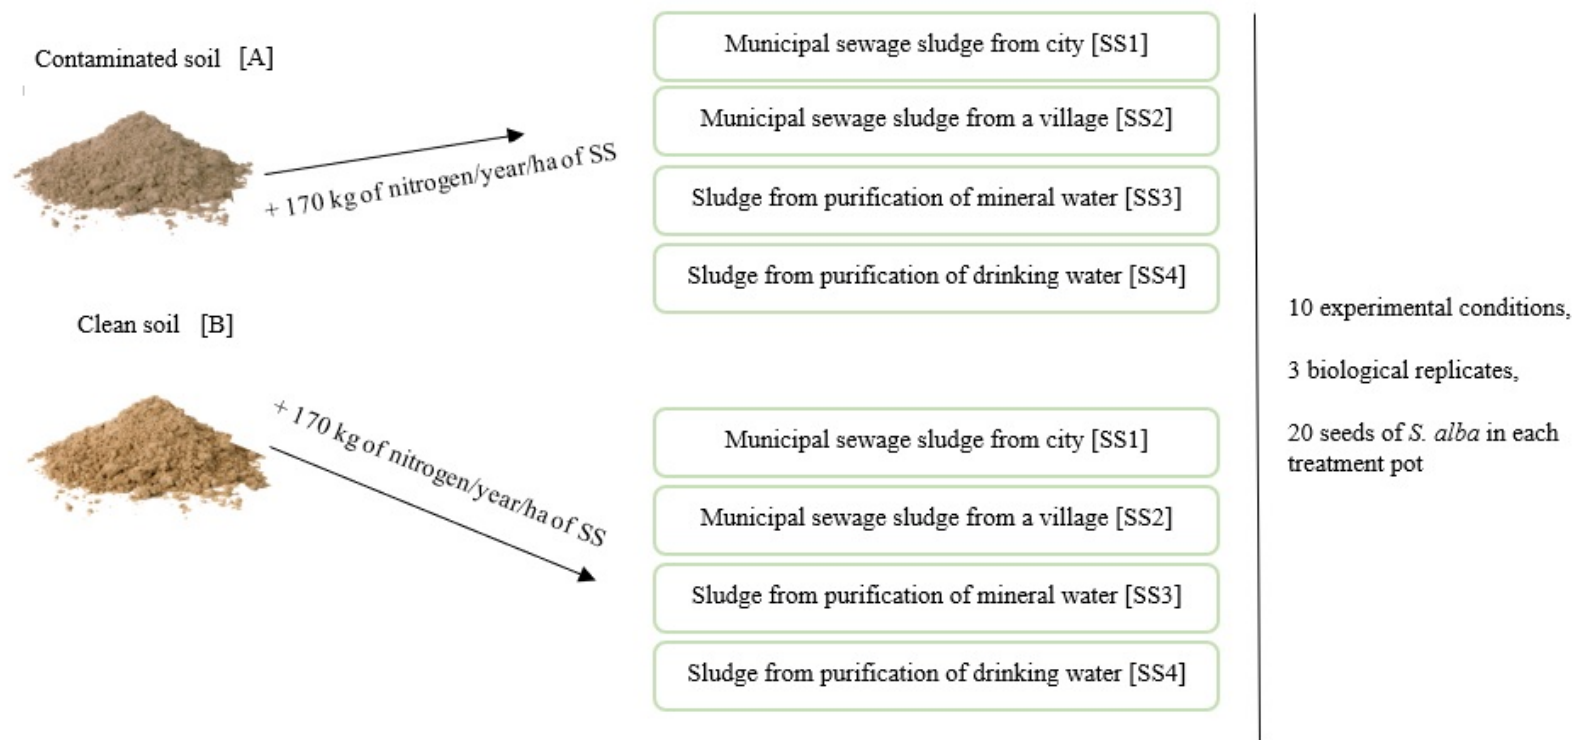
Contaminated soil [A]

+ 170 kg of nitrogen/year/ha of SS

Municipal sewage sludge from city [SS1]

Municipal sewage sludge from a village [SS2]

Sludge from purification of mineral water [SS3]

Sludge from purification of drinking water [SS4]

Clean soil [B]

+ 170 kg of nitrogen/year/ha of SS

Municipal sewage sludge from city [SS1]

Municipal sewage sludge from a village [SS2]

Sludge from purification of mineral water [SS3]

Sludge from purification of drinking water [SS4]

10 experimental conditions,

3 biological replicates,

20 seeds of S. alba in each treatment pot